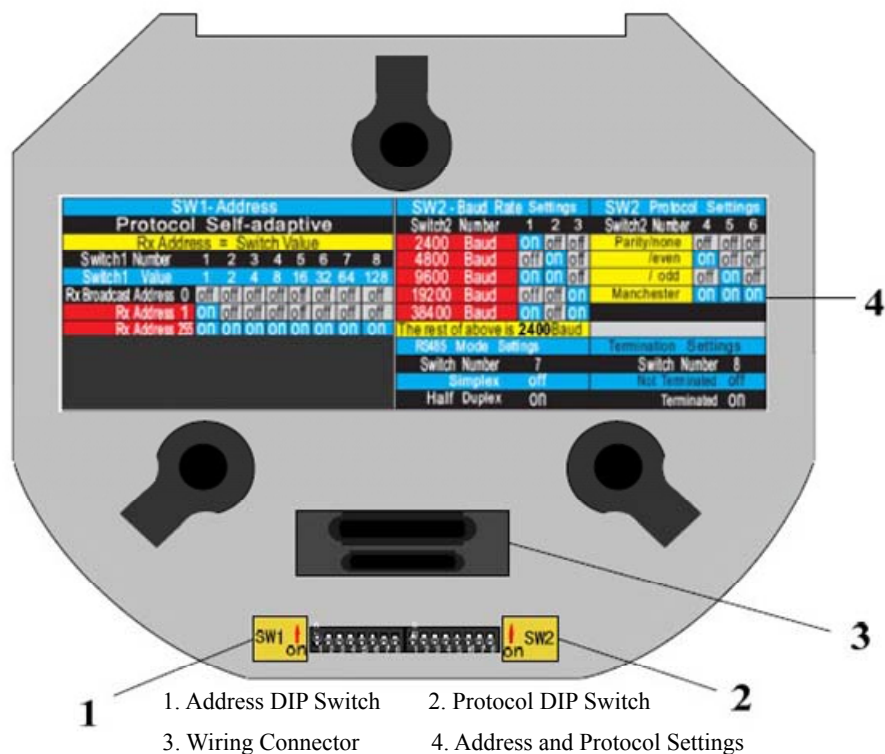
SW1- Address
Protocol Self-adaptive
Rx Address = Switch Value

| Switch1 Number | 1 | 2 | 3 | 4 | 5 | 6 | 7 | 8 |
|---|---|---|---|---|---|---|---|---|
| Switch1 Value | 1 | 2 | 4 | 8 | 16 | 32 | 64 | 128 |
| Rx Broadcast Address 0 | off | off | off | off | off | off | off | off |
| Rx Address 1 | on | off | off | off | off | off | off | off |
| Rx Address 255 | on | on | on | on | on | on | on | on |

SW2 - Baud Rate Settings

| Switch2 Number | 1 | 2 | 3 |
|---|---|---|---|
| 2400 Baud | on | off | off |
| 4800 Baud | off | on | off |
| 9600 Baud | on | on | off |
| 19200 Baud | off | off | on |
| 38400 Baud | on | off | on |

The rest of above is 2400Baud

SW2 Protocol Settings

| Switch2 Number | 4 | 5 | 6 |
|---|---|---|---|
| Parity/none | off | off | off |
| /even | on | off | off |
| / odd | off | on | off |
| Manchester | on | on | on |

RS485 Mode Settings
Switch Number 7
Simplex off
Half Duplex on

Termination Settings
Switch Number 8
Not Terminated off
Terminated on

4

SW1 on
on SW2

3

1
2

1. Address DIP Switch 2. Protocol DIP Switch
3. Wiring Connector 4. Address and Protocol Settings